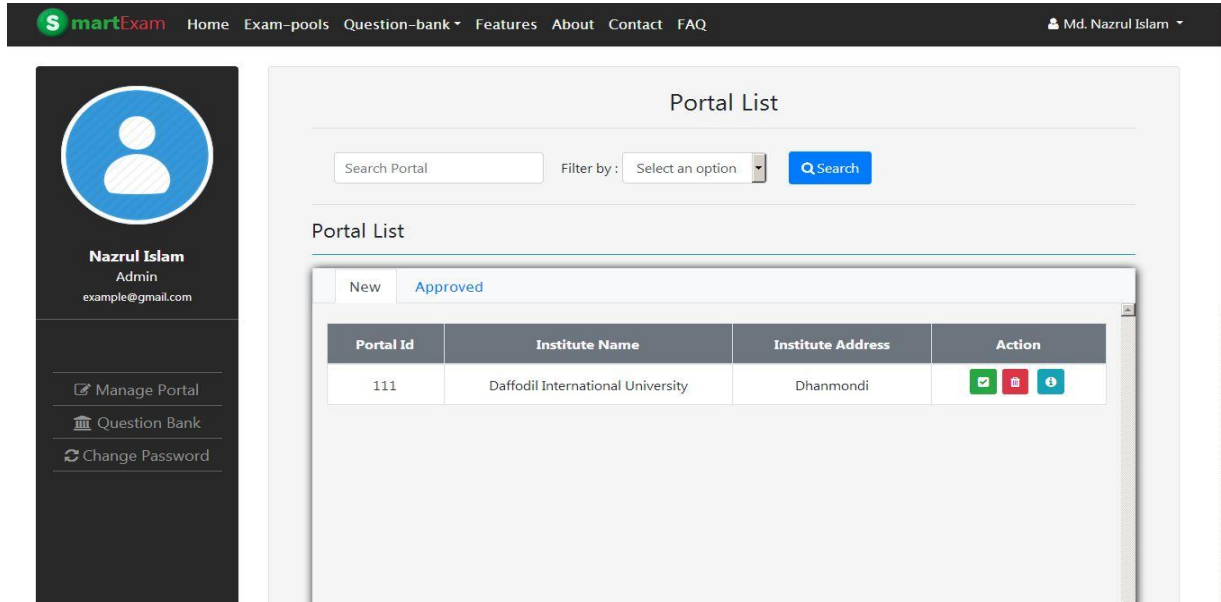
SmartExam Home Exam-pools Question-bank Features About Contact FAQ

Md. Nazrul Islam

Nazrul Islam
Admin
example@gmail.com

Manage Portal
Question Bank
Change Password

Portal List

Search Portal

Filter by : Select an option

Search

Portal List

New Approved

| Portal Id | Institute Name | Institute Address | Action |
|---|---|---|---|
| 111 | Daffodil International University | Dhanmondi | |